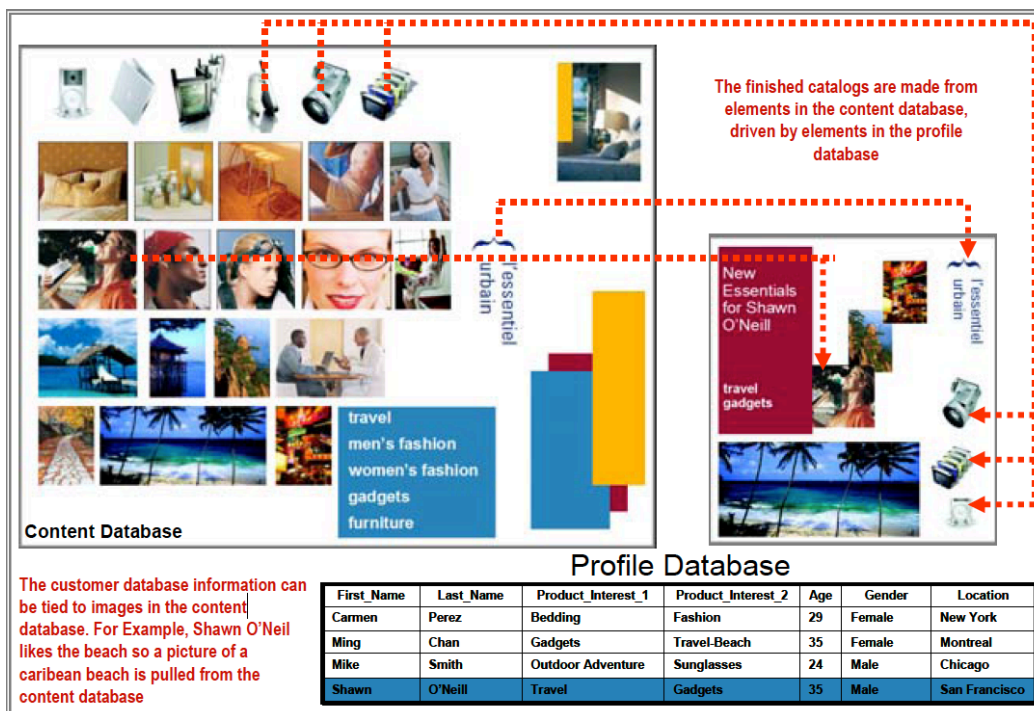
The finished catalogs are made from elements in the content database, driven by elements in the profile database

l'essentiel urbain

travel
men's fashion
women's fashion
gadgets
furniture

Content Database

New Essentials for Shawn O'Neill

travel gadgets

l'essentiel urbain

Profile Database

The customer database information can be tied to images in the content database. For Example, Shawn O'Neil likes the beach so a picture of a caribean beach is pulled from the content database

| First_Name | Last_Name | Product_Interest_1 | Product_Interest_2 | Age | Gender | Location |
|---|---|---|---|---|---|---|
| Carmen | Perez | Bedding | Fashion | 29 | Female | New York |
| Ming | Chan | Gadgets | Travel-Beach | 35 | Female | Montreal |
| Mike | Smith | Outdoor Adventure | Sunglasses | 24 | Male | Chicago |
| Shawn | O'Neill | Travel | Gadgets | 35 | Male | San Francisco |